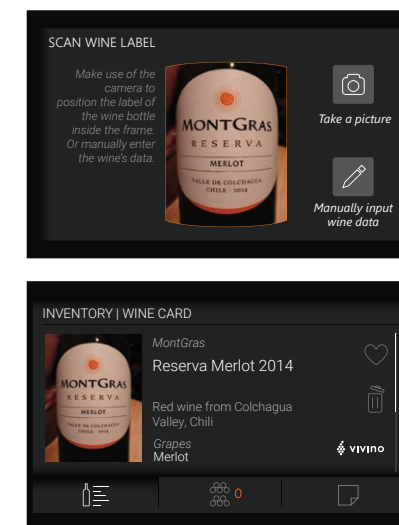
SCAN WINE LABEL

Make use of the camera to position the label of the wine bottle inside the frame. Or manually enter the wine's data.

MONTGRAS
RESERVA
MERLOT
VALLE DE COLCHAGUA
CHILE · 2014

Take a picture

Manually input wine data

INVENTORY | WINE CARD

MONTGRAS
RESERVA
MERLOT
VALLE DE COLCHAGUA

MontGras

Reserva Merlot 2014

Red wine from Colchagua Valley, Chili

Grapes
Merlot

VIVINO

0